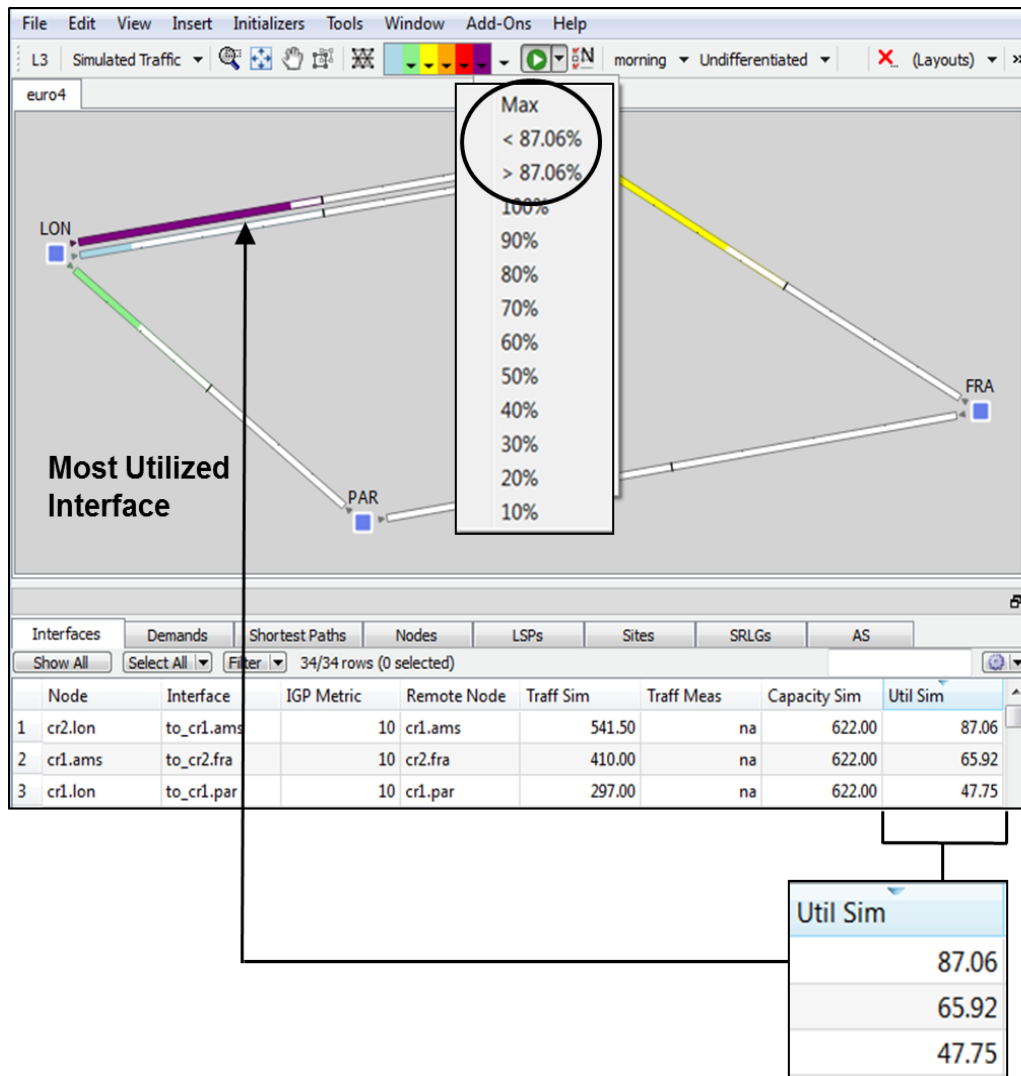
File Edit View Insert Initializers Tools Window Add-Ons Help

L3 Simulated Traffic morning Undifferentiated (Layouts)

euro4

Max
< 87.06%
> 87.06%
100%
90%
80%
70%
60%
50%
40%
30%
20%
10%

LON

FRA

PAR

Most Utilized Interface

Interfaces Demands Shortest Paths Nodes LSPs Sites SRLGs AS

Show All Select All Filter 34/34 rows (0 selected)

| | Node | Interface | IGP Metric | Remote Node | Traff Sim | Traff Meas | Capacity Sim | Util Sim |
|---|---|---|---|---|---|---|---|---|
| 1 | cr2.lon | to_cr1.ams | 10 | cr1.ams | 541.50 | na | 622.00 | 87.06 |
| 2 | cr1.ams | to_cr2.fra | 10 | cr2.fra | 410.00 | na | 622.00 | 65.92 |
| 3 | cr1.lon | to_cr1.par | 10 | cr1.par | 297.00 | na | 622.00 | 47.75 |

| Util Sim |
|---|
| 87.06 |
| 65.92 |
| 47.75 |